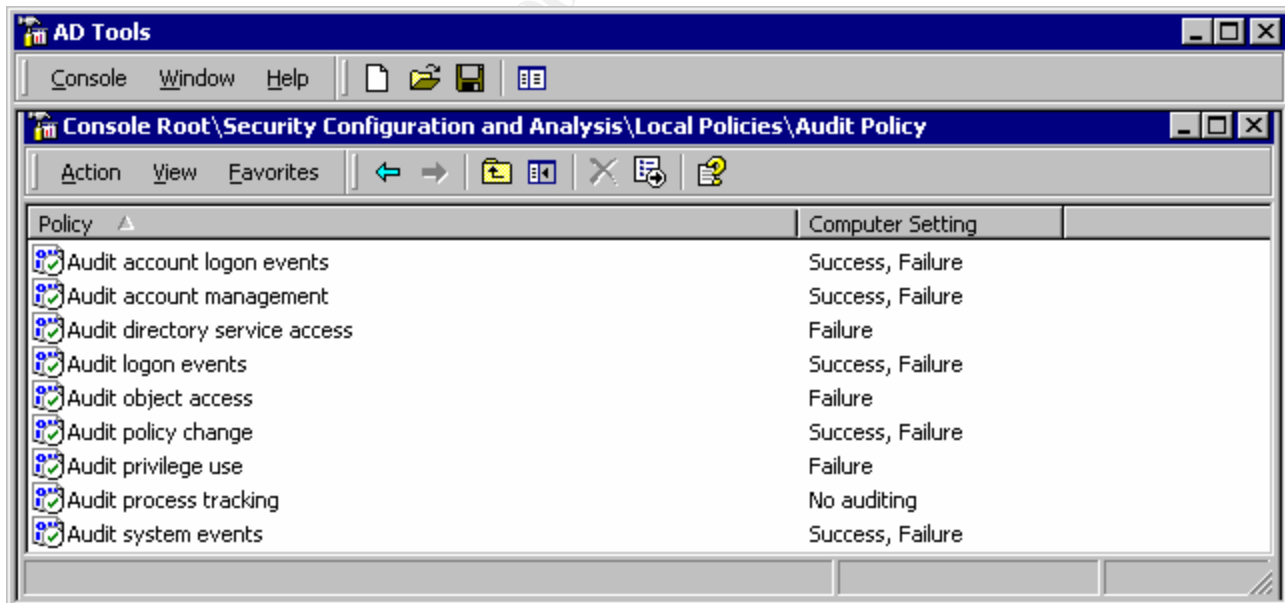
AD Tools

Console Window Help

Console Root\Security Configuration and Analysis\Local Policies\Audit Policy

Action View Favorites

| Policy | Computer Setting |
|---|---|
| Audit account logon events | Success, Failure |
| Audit account management | Success, Failure |
| Audit directory service access | Failure |
| Audit logon events | Success, Failure |
| Audit object access | Failure |
| Audit policy change | Success, Failure |
| Audit privilege use | Failure |
| Audit process tracking | No auditing |
| Audit system events | Success, Failure |